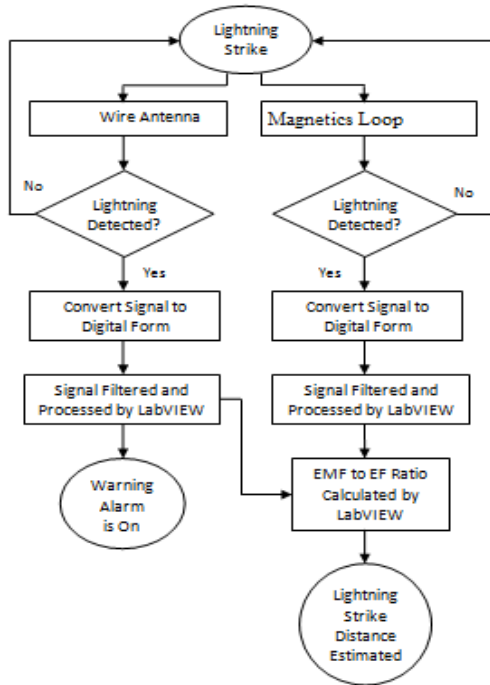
Lightning Strike

Wire Antenna

Magnetics Loop

No

Lightning Detected?

No

Lightning Detected?

Yes

Yes

Convert Signal to Digital Form

Convert Signal to Digital Form

Signal Filtered and Processed by LabVIEW

Signal Filtered and Processed by LabVIEW

Warning Alarm is On

EMF to EF Ratio Calculated by LabVIEW

Lightning Strike Distance Estimated